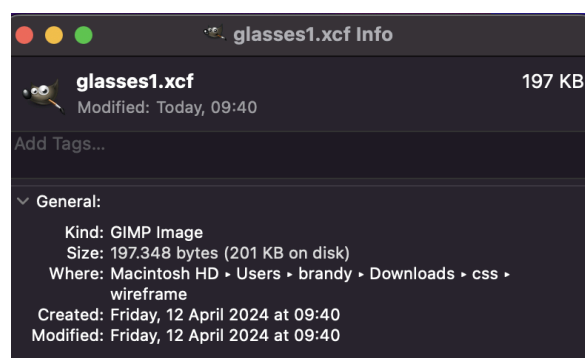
glasses1.xcf Info

glasses1.xcf
197 KB
Modified: Today, 09:40

Add Tags...

General:

Kind: GIMP Image
Size: 197.348 bytes (201 KB on disk)
Where: Macintosh HD ▸ Users ▸ brandy ▸ Downloads ▸ css ▸ wireframe
Created: Friday, 12 April 2024 at 09:40
Modified: Friday, 12 April 2024 at 09:40